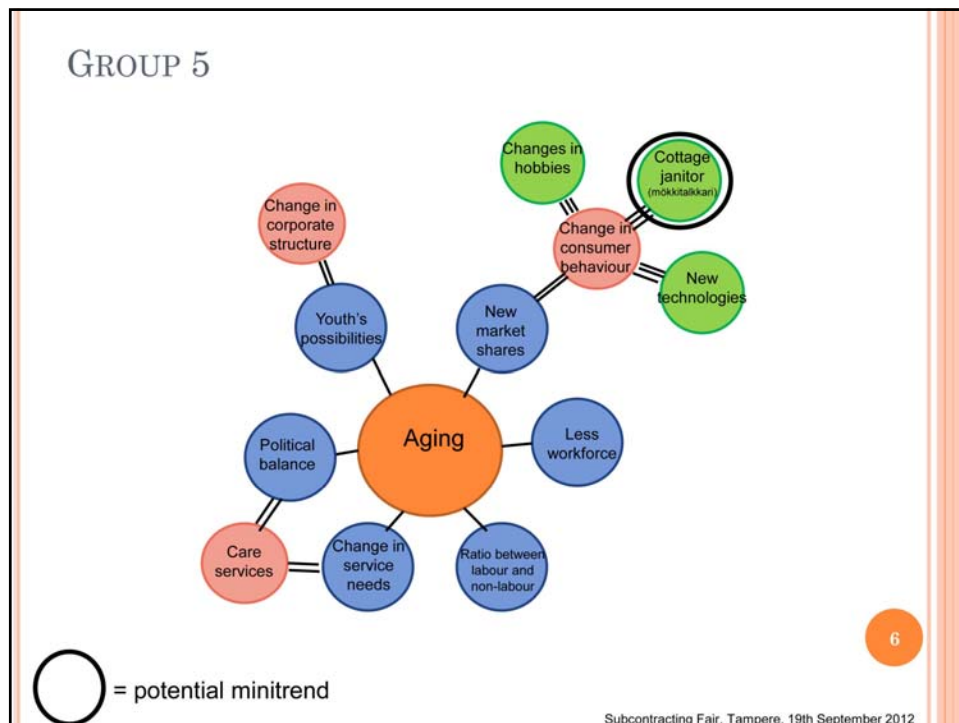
GROUP 5

Changes in hobbies

Cottage janitor (mökkitalkkari)

Change in corporate structure

Change in consumer behaviour

New technologies

Youth's possibilities

New market shares

Aging

Less workforce

Political balance

Care services

Change in service needs

Ratio between labour and non-labour

6

= potential minitrend

Subcontracting Fair, Tampere, 19th September 2012